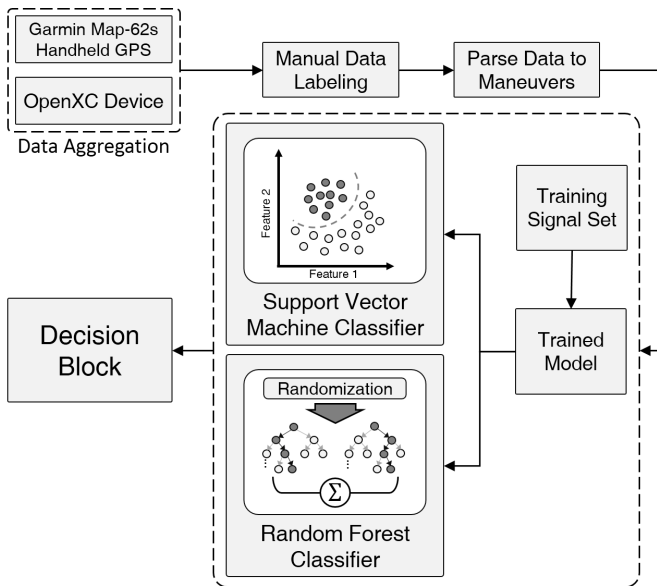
Garmin Map-62s Handheld GPS

OpenXC Device

Data Aggregation

Manual Data Labeling

Parse Data to Maneuvers

Feature 2

Feature 1

Support Vector Machine Classifier

Randomization

$\Sigma$

Random Forest Classifier

Training Signal Set

Trained Model

Decision Block